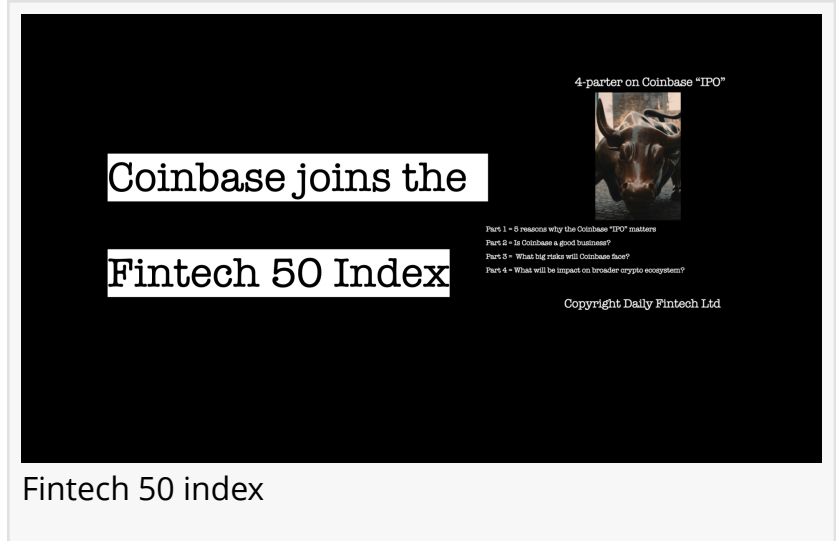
Coinbase joins the

Fintech 50 Index

4-parter on Coinbase "IPO"

Part 1 = 5 reasons why the Coinbase "IPO" matters
Part 2 = Is Coinbase a good business?
Part 3 = What big risks will Coinbase face?
Part 4 = What will be impact on broader crypto ecosystem?

Copyright Daily Fintech Ltd

Fintech 50 index